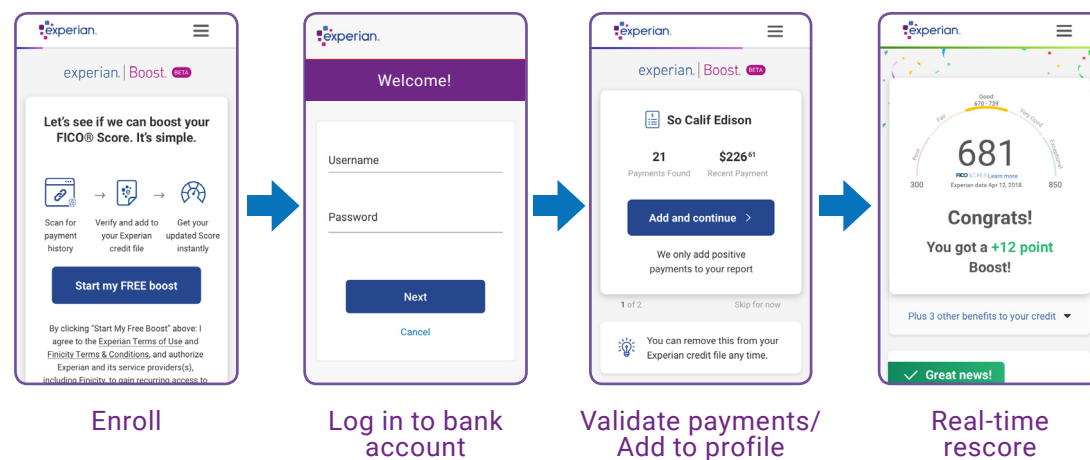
experian.

experian. | Boost. BETA

Let's see if we can boost your FICO® Score. It's simple.

Scan for payment history

Verify and add to your Experian credit file

Get your updated Score instantly

Start my FREE boost

By clicking "Start My Free Boost" above: I agree to the Experian Terms of Use and Finicity Terms & Conditions, and authorize Experian and its service providers(s), including Finicity, to gain recurring access to

Enroll

experian.

Welcome!

Username

Password

Next

Cancel

Log in to bank account

experian.

experian. | Boost. BETA

So Calif Edison

21
Payments Found

$226$^{61}$
Recent Payment

Add and continue >

We only add positive payments to your report

1 of 2

Skip for now

You can remove this from your Experian credit file any time.

Validate payments/ Add to profile

experian.

Good
670 - 739

Fair

Very Good

Poor

Exceptional

681

300

850

FICO SCORE8 Learn more

Experian data Apr 12, 2018.

Congrats!

You got a +12 point Boost!

Plus 3 other benefits to your credit

Great news!

Real-time rescore